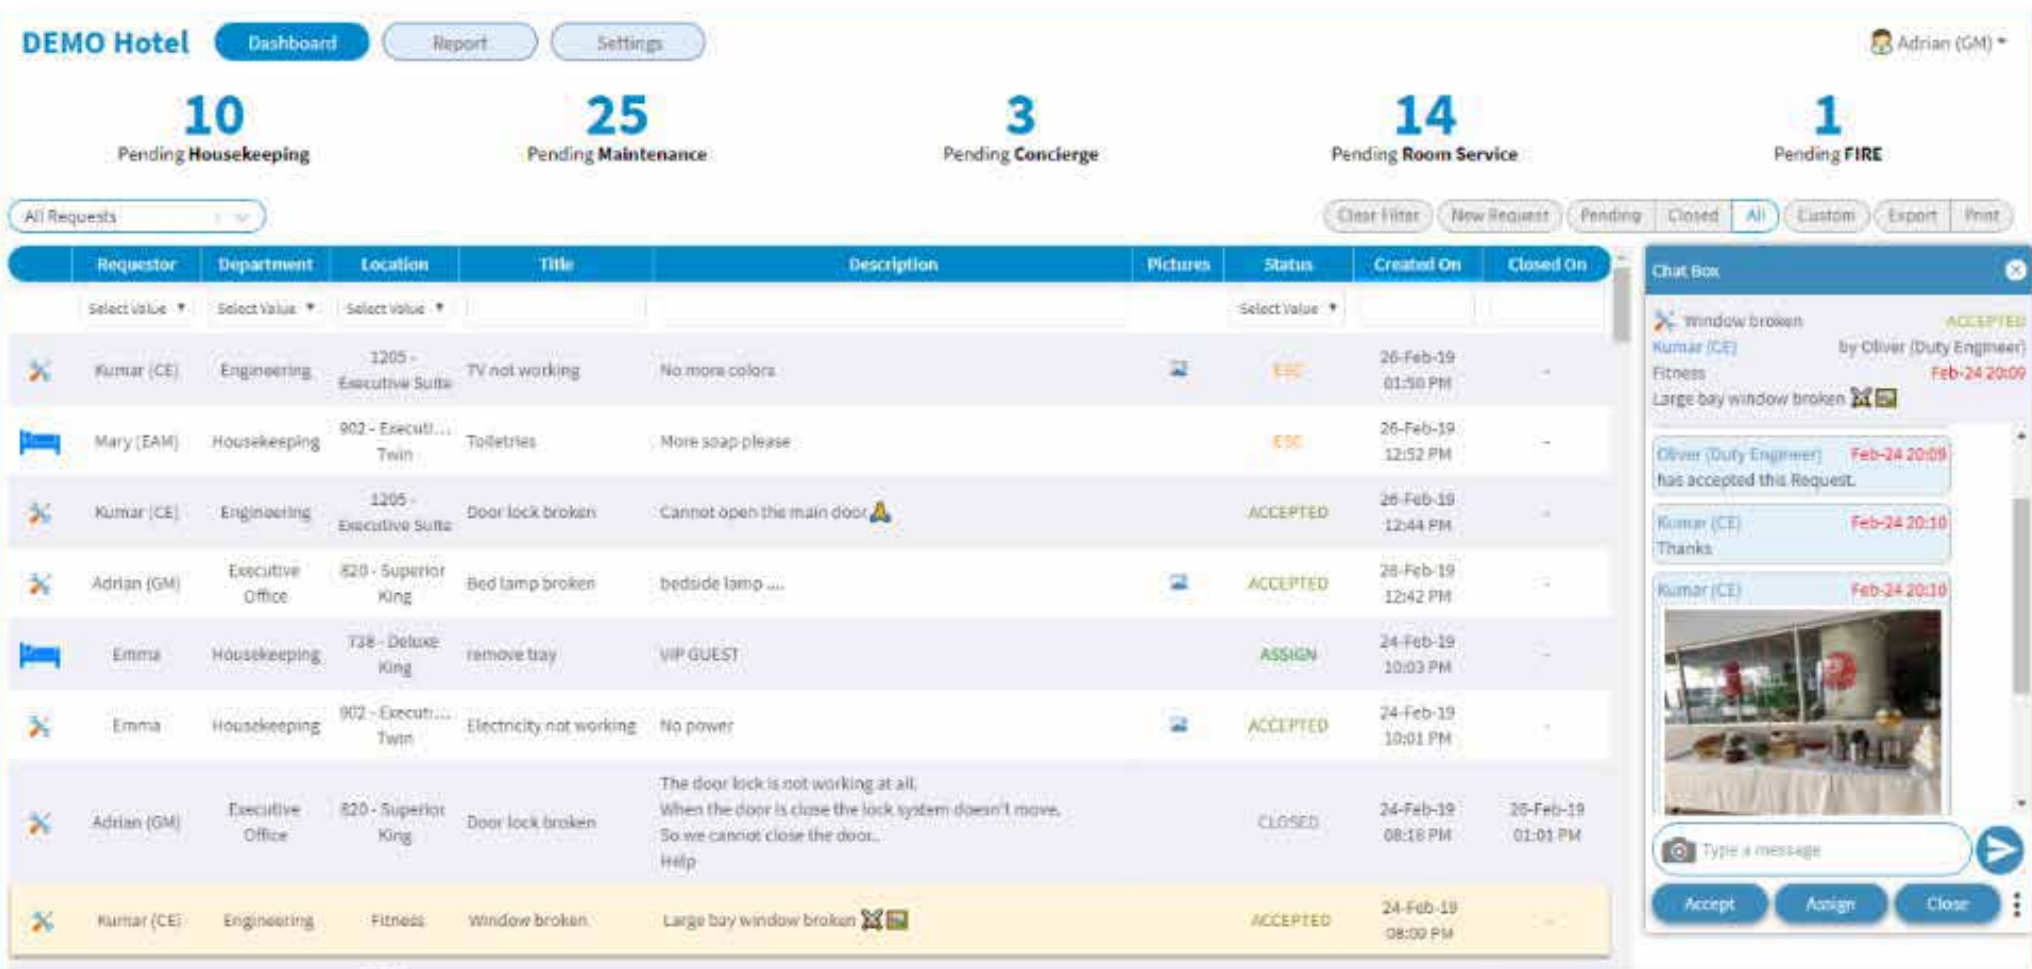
DEMO Hotel Dashboard Report Settings Adrian (GM)

10
Pending Housekeeping

25
Pending Maintenance

3
Pending Concierge

14
Pending Room Service

1
Pending FIRE

All Requests

Clear Filter New Request Pending Closed All Custom Export Print

| | Requestor | Department | Location | Title | Description | Pictures | Status | Created On | Closed On |
|---|---|---|---|---|---|---|---|---|---|
| | Select Value | Select Value | Select Value | | | | Select Value | | |
| | Kumar (CE) | Engineering | 1205 - Executive Suite | TV not working | No more colors | | ESC | 26-Feb-19 01:50 PM | - |
| | Mary (EAM) | Housekeeping | 902 - Executi... Twin | Toiletries | More soap please | | ESC | 26-Feb-19 12:52 PM | - |
| | Kumar (CE) | Engineering | 1205 - Executive Suite | Door lock broken | Cannot open the main door | | ACCEPTED | 26-Feb-19 12:44 PM | - |
| | Adrian (GM) | Executive Office | 820 - Superior King | Bed lamp broken | bedside lamp .... | | ACCEPTED | 26-Feb-19 12:42 PM | - |
| | Emma | Housekeeping | 728 - Deluxe King | remove tray | VIP GUEST | | ASSIGN | 24-Feb-19 10:03 PM | - |
| | Emma | Housekeeping | 902 - Executi... Twin | Electricity not working | No power | | ACCEPTED | 24-Feb-19 10:01 PM | - |
| | Adrian (GM) | Executive Office | 820 - Superior King | Door lock broken | The door lock is not working at all. When the door is close the lock system doesn't move. So we cannot close the door.. Help | | CLOSED | 24-Feb-19 08:16 PM | 26-Feb-19 01:01 PM |
| | Kumar (CE) | Engineering | Fitness | Window broken | Large bay window broken | | ACCEPTED | 24-Feb-19 08:00 PM | - |

Chat Box

Window broken ACCEPTED
Kumar (CE) by Oliver (Duty Engineer)
Fitness Feb-24 20:09
Large bay window broken

Oliver (Duty Engineer) Feb-24 20:09
has accepted this Request.

Kumar (CE) Feb-24 20:10
Thanks

Kumar (CE) Feb-24 20:10

Type a message

Accept Assign Close